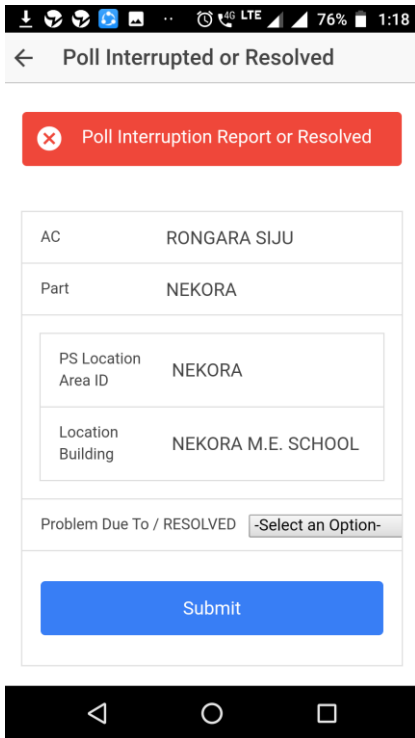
4G LTE 76% 1:18

Poll Interrupted or Resolved

Poll Interruption Report or Resolved

| AC | RONGARA SIJU |
|---|---|
| Part | NEKORA |

| PS Location Area ID | NEKORA |
|---|---|
| Location Building | NEKORA M.E. SCHOOL |

Problem Due To / RESOLVED -Select an Option-

Submit